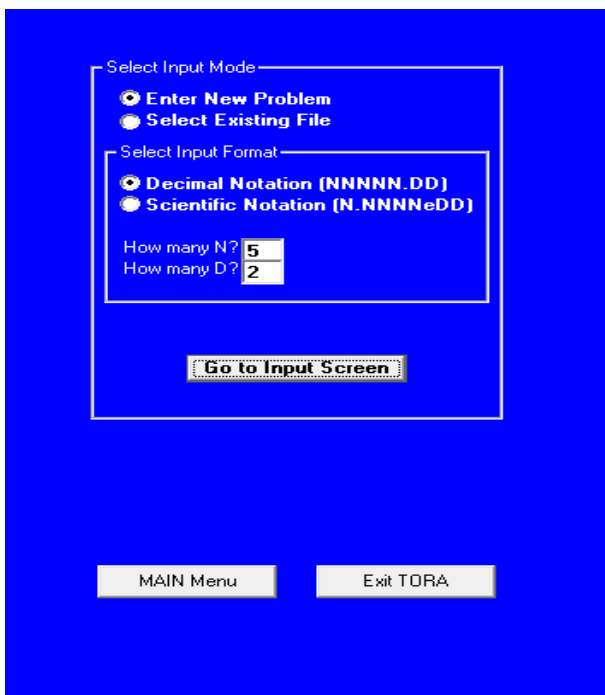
Select Input Mode

Enter New Problem

Select Existing File

Select Input Format

Decimal Notation (NNNNN.DD)

Scientific Notation (N.NNNNeDD)

How many N? 5

How many D? 2

Go to Input Screen

MAIN Menu

Exit TORA